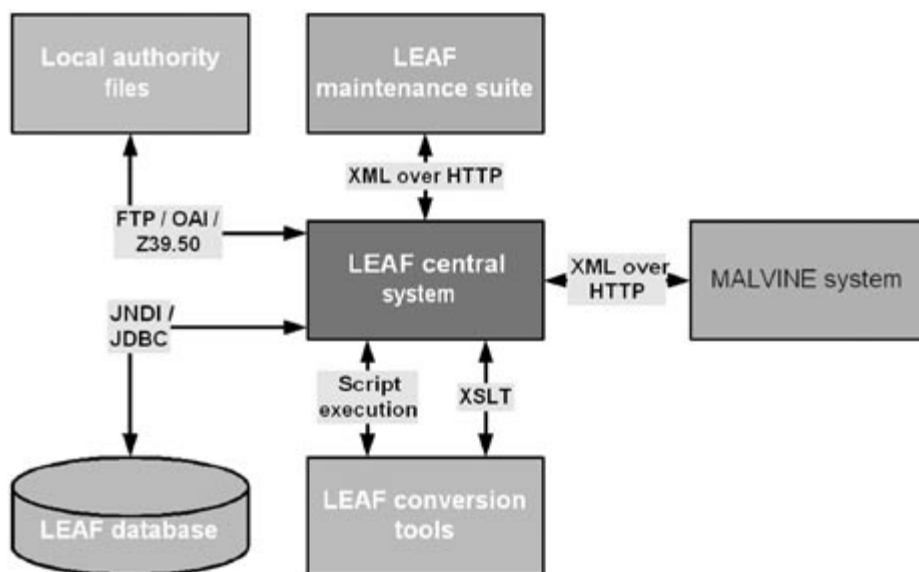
Local authority files

LEAF maintenance suite

XML over HTTP

FTP / OAI / Z39.50

LEAF central system

XML over HTTP

MALVINE system

JNDI / JDBC

Script execution

XSLT

LEAF database

LEAF conversion tools